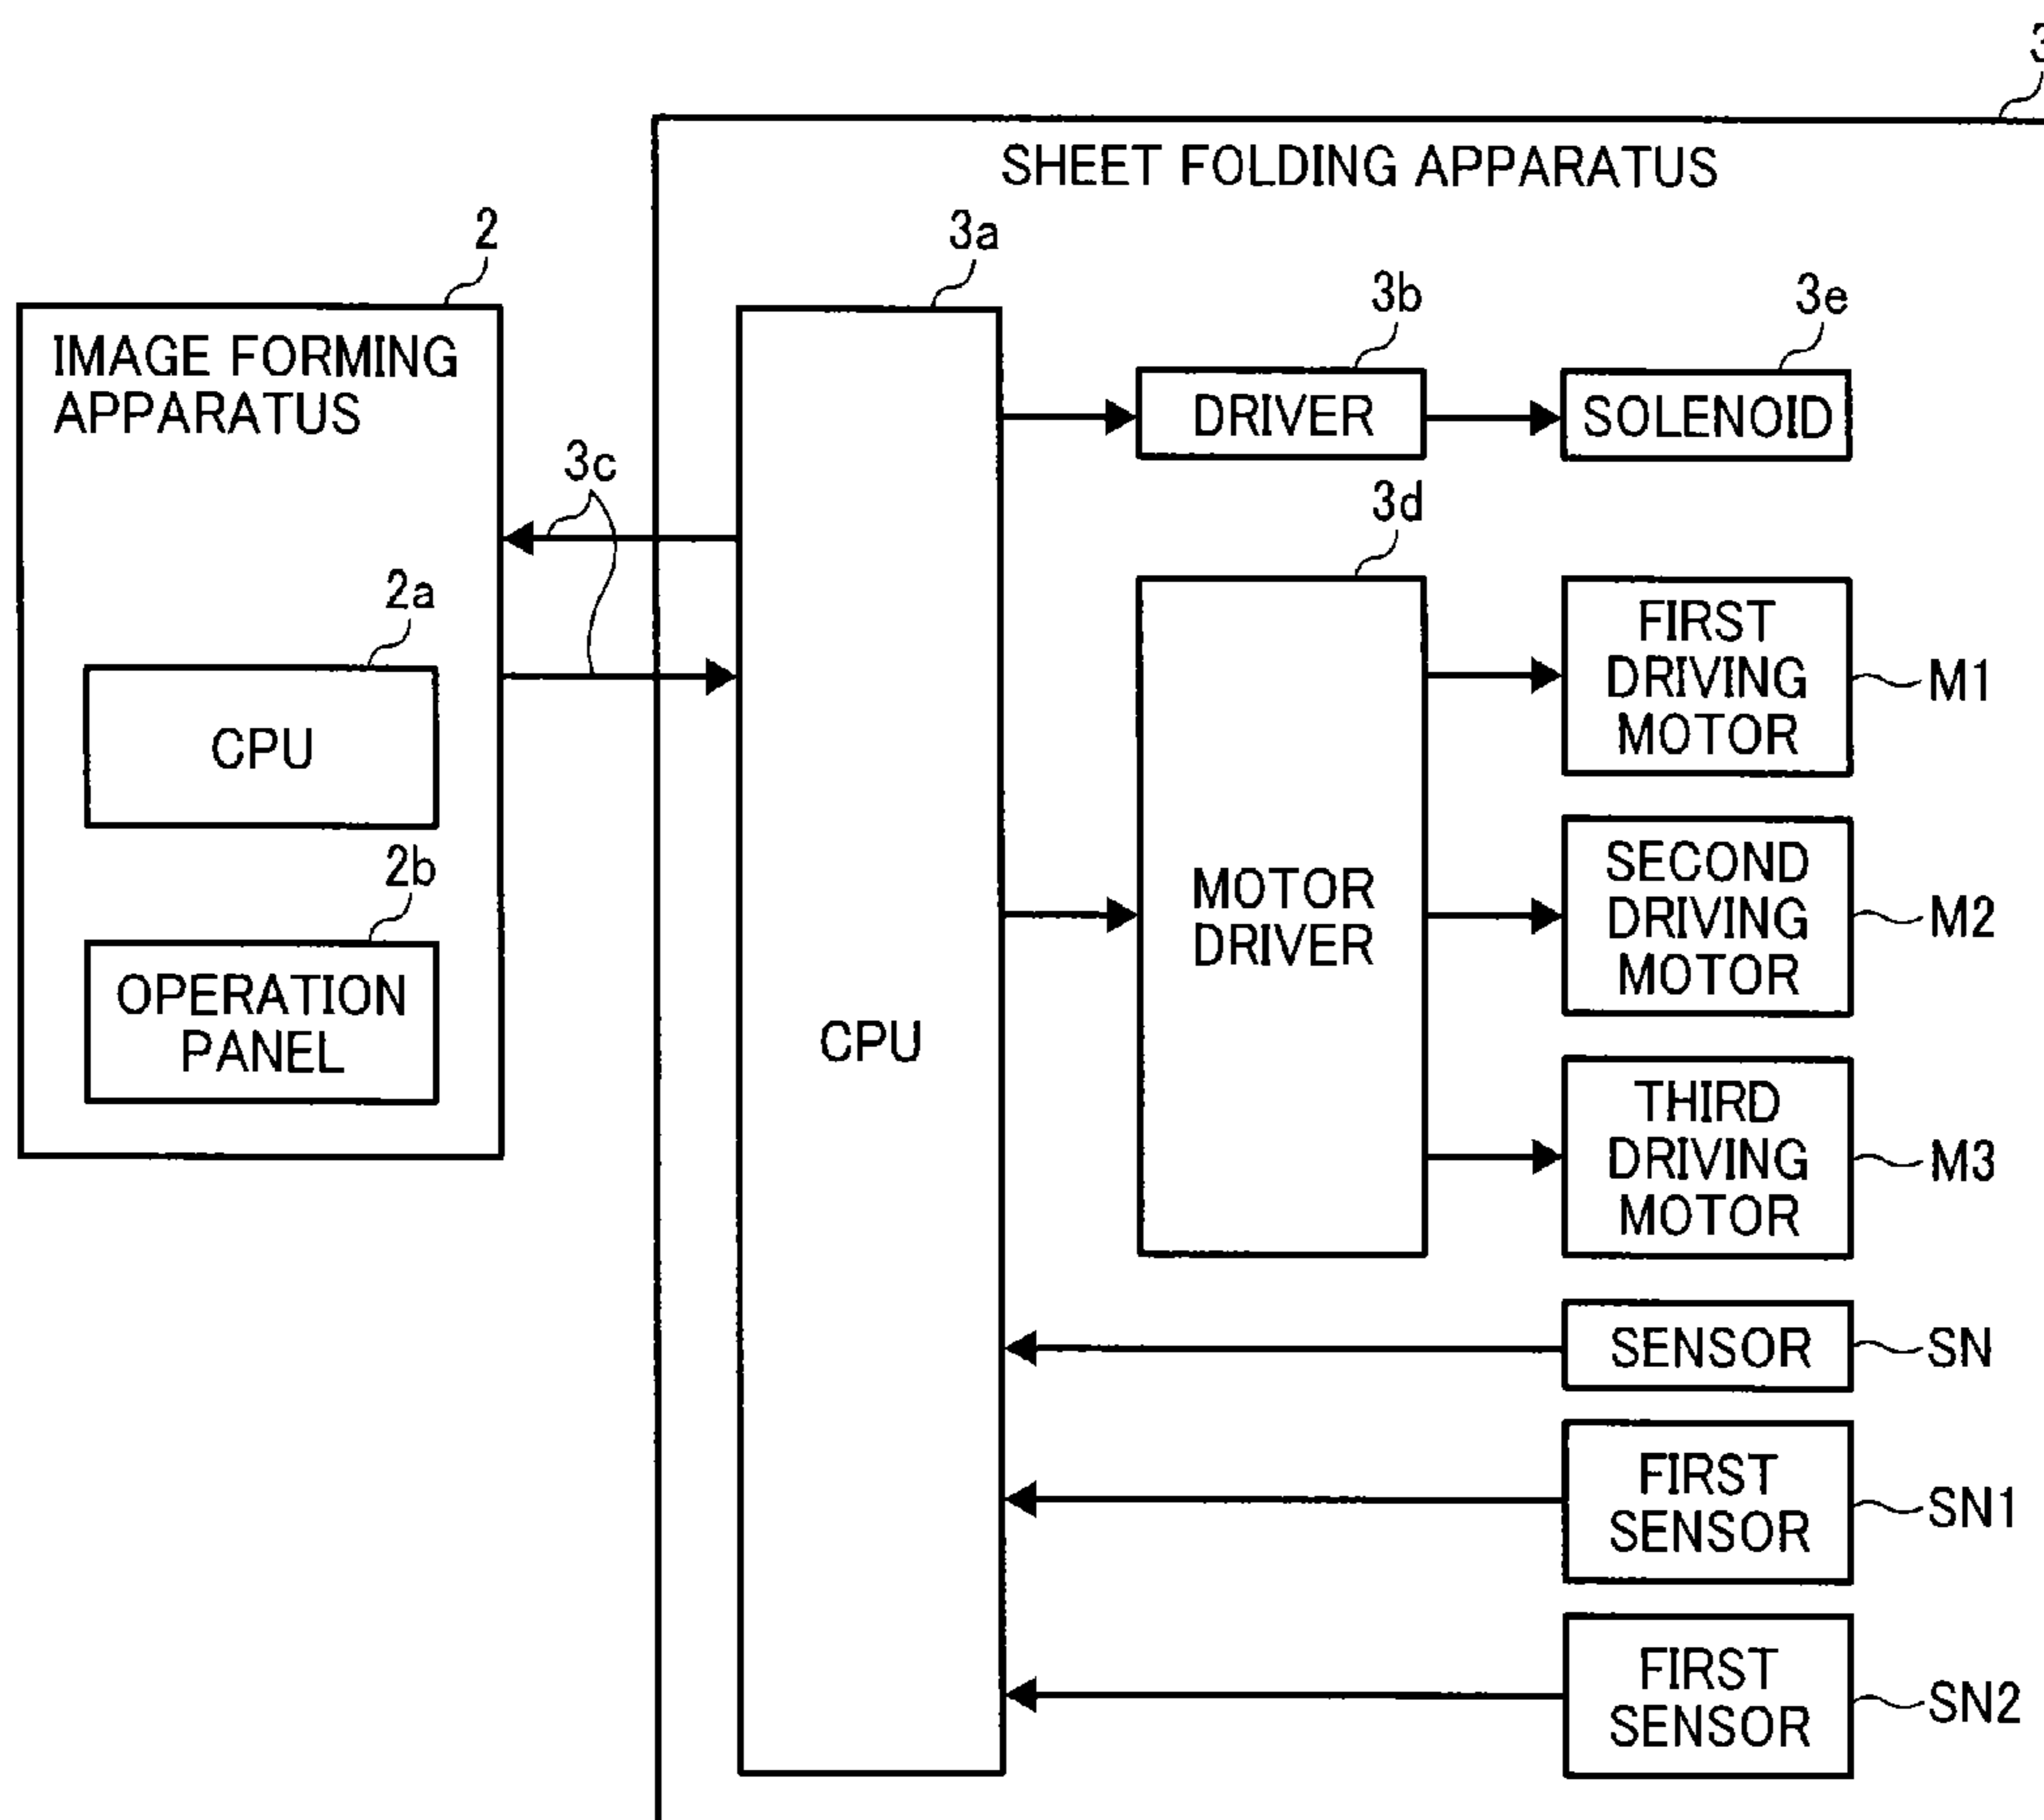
3

SHEET FOLDING APPARATUS

2

IMAGE FORMING APPARATUS

2a

CPU

2b

OPERATION PANEL

3c

3a

CPU

3b

DRIVER

3e

SOLENOID

3d

MOTOR DRIVER

FIRST DRIVING MOTOR

M1

SECOND DRIVING MOTOR

M2

THIRD DRIVING MOTOR

M3

SENSOR

SN

FIRST SENSOR

SN1

FIRST SENSOR

SN2